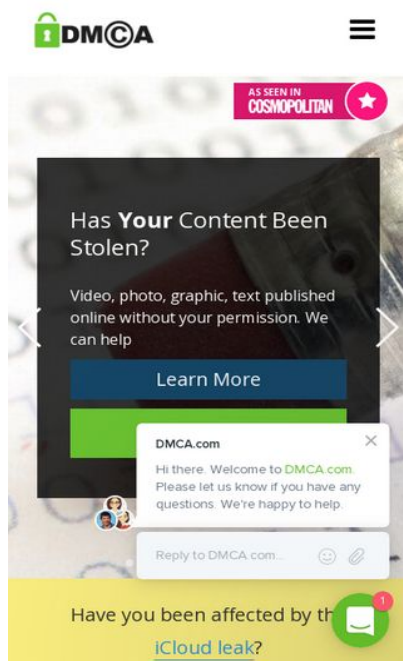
DMCA

AS SEEN IN COSMOPOLITAN

Has Your Content Been Stolen?

Video, photo, graphic, text published online without your permission. We can help

Learn More

DMCA.com

Hi there. Welcome to DMCA.com. Please let us know if you have any questions. We're happy to help.

Reply to DMCA.com...

1

Have you been affected by th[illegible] iCloud leak?